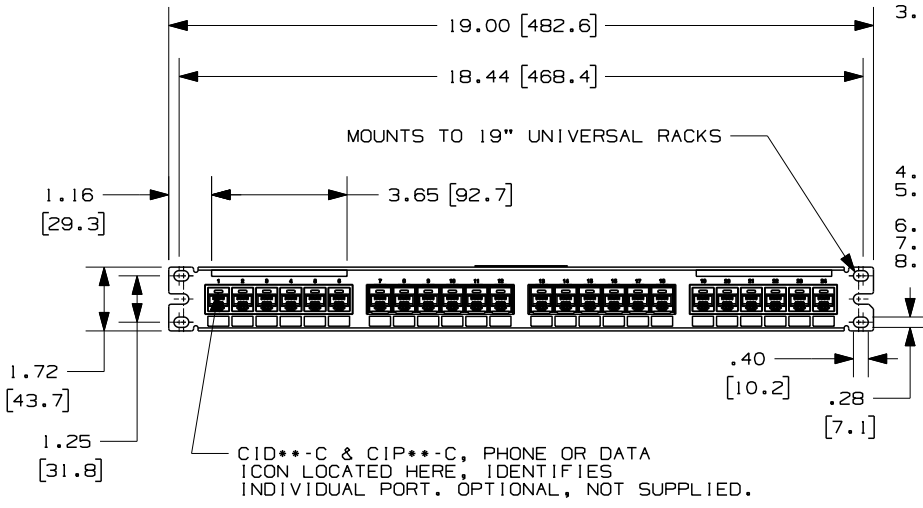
19.00 [482.6]

18.44 [468.4]

3.

MOUNTS TO 19" UNIVERSAL RACKS

1.16 [29.3]

3.65 [92.7]

4.
5.
6.
7.
8.

1 2 3 4 5 6 7 8 9 10 11 12 13 14 15 16 17 18 19 20 21 22 23 24

1.72 [43.7]

1.25 [31.8]

.40 [10.2]

.28 [7.1]

CID**-C & CIP**-C, PHONE OR DATA ICON LOCATED HERE, IDENTIFIES INDIVIDUAL PORT. OPTIONAL, NOT SUPPLIED.